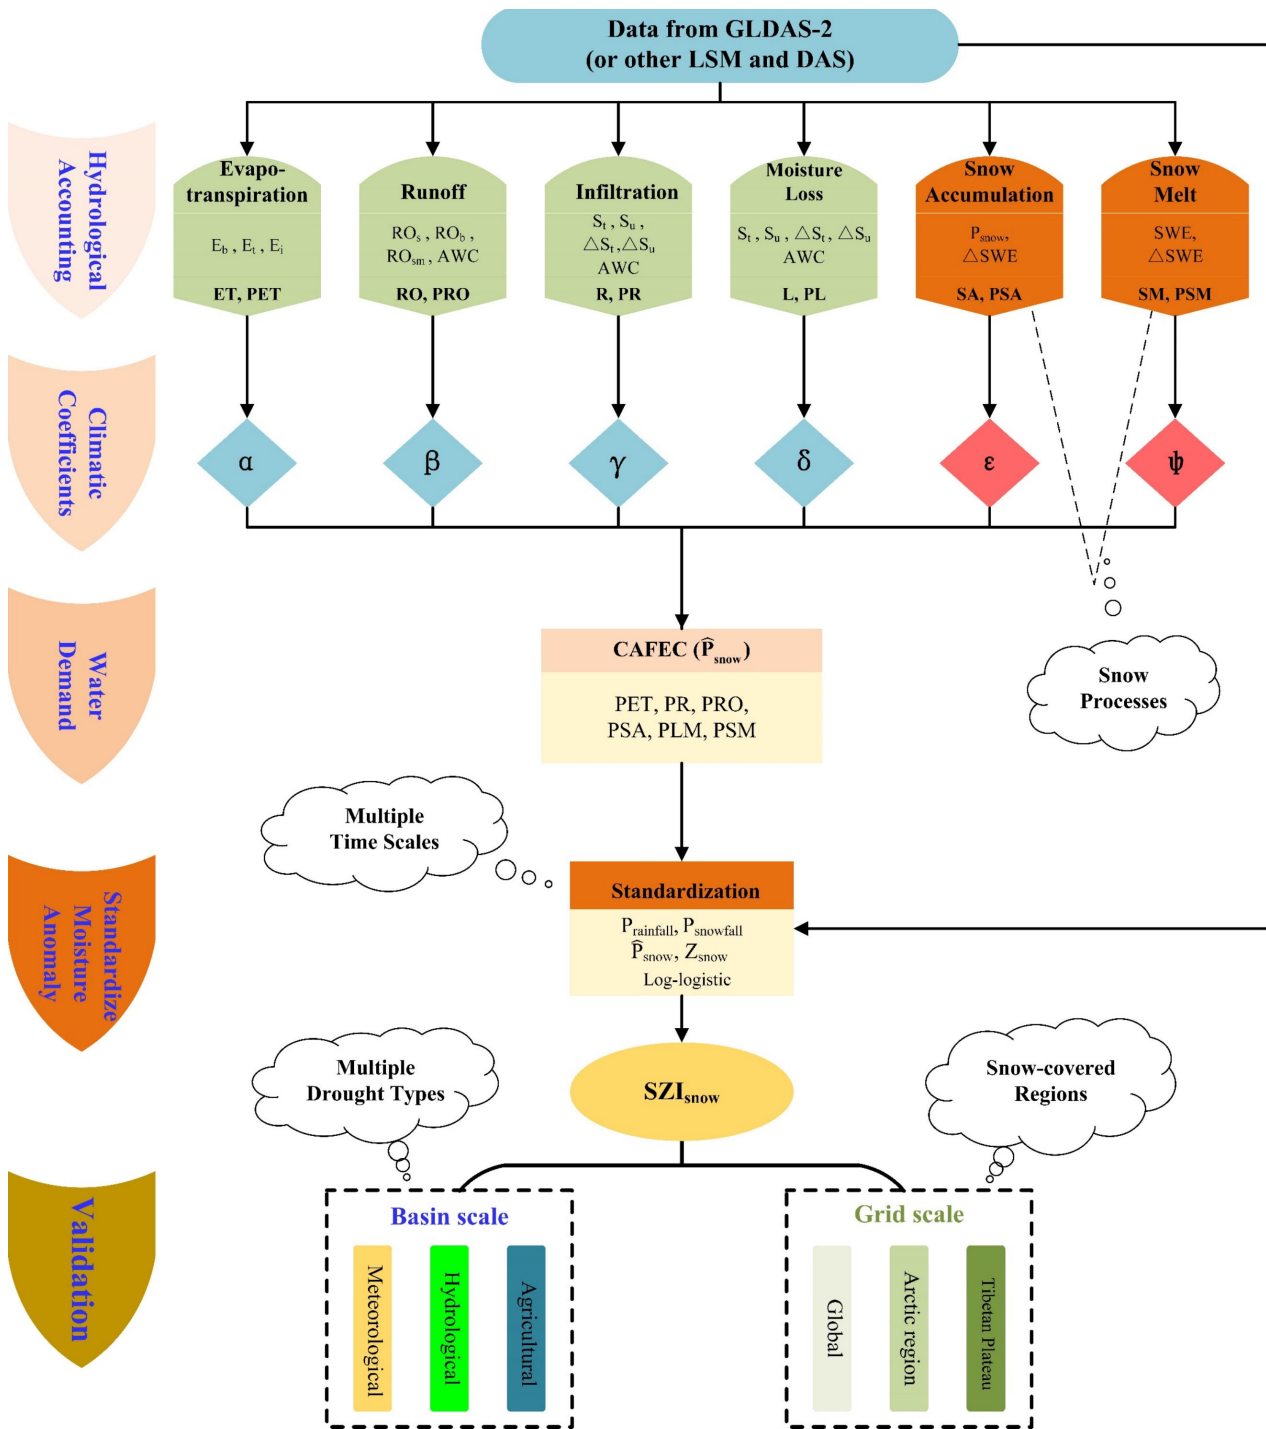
Data from GLDAS-2
(or other LSM and DAS)

Hydrological Accounting

Evapo-transpiration
$E_b$ , $E_t$ , $E_i$
ET, PET

Runoff
$RO_s$ , $RO_b$ , $RO_{sm}$ , AWC
RO, PRO

Infiltration
$S_t$ , $S_u$ , $\triangle S_t$, $\triangle S_u$
AWC
R, PR

Moisture Loss
$S_t$ , $S_u$ , $\triangle S_t$ , $\triangle S_u$
AWC
L, PL

Snow Accumulation
$P_{snow}$,
$\triangle$SWE
SA, PSA

Snow Melt
SWE,
$\triangle$SWE
SM, PSM

Climatic Coefficients

α

β

γ

δ

ε

ψ

Water Demand

CAFEC ($\widehat{P}_{snow}$)
PET, PR, PRO,
PSA, PLM, PSM

Snow Processes

Multiple Time Scales

Standardize Moisture Anomaly

Standardization
$P_{rainfall}$, $P_{snowfall}$
$\widehat{P}_{snow}$, $Z_{snow}$
Log-logistic

Multiple Drought Types

$SZI_{snow}$

Snow-covered Regions

Validation

Basin scale
Meteorological
Hydrological
Agricultural

Grid scale
Global
Arctic region
Tibetan Plateau